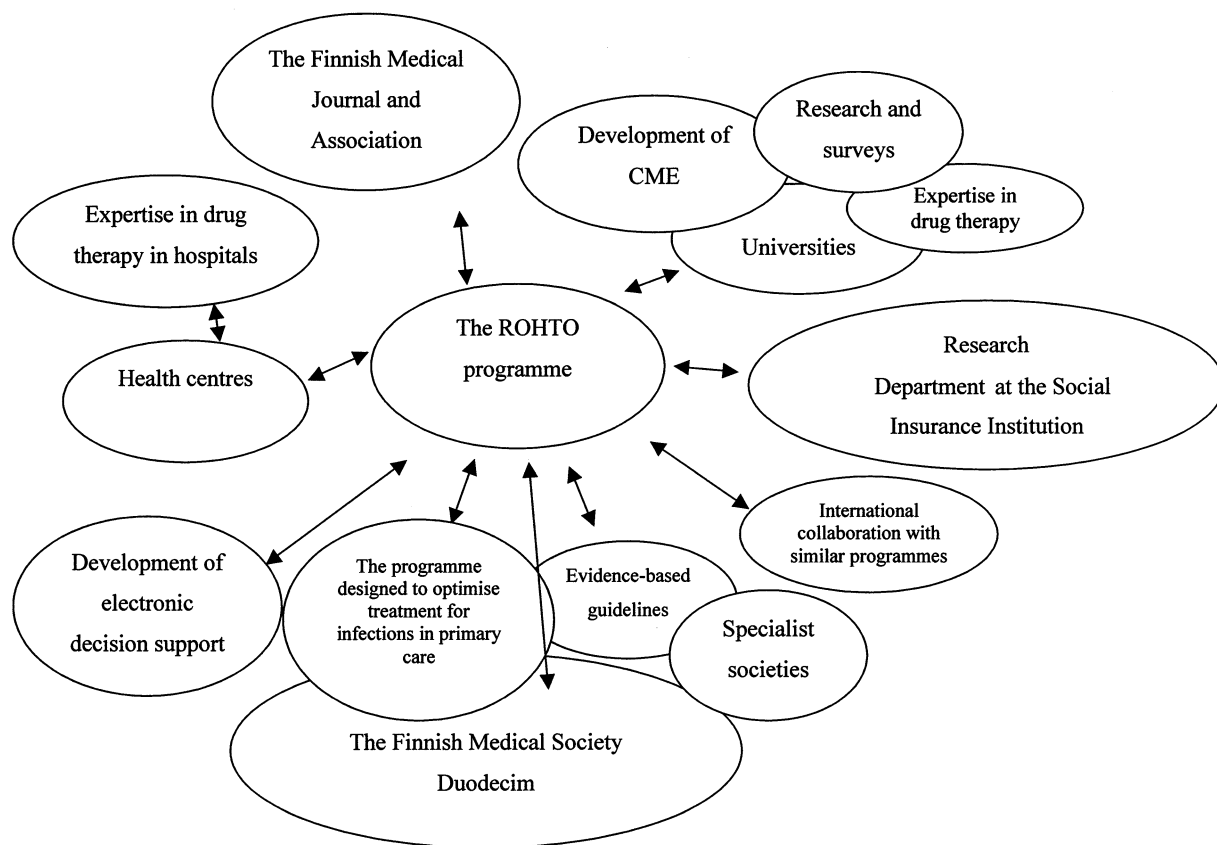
The Finnish Medical Journal and Association

Development of CME

Research and surveys

Expertise in drug therapy

Universities

Expertise in drug therapy in hospitals

The ROHTO programme

Health centres

Research Department at the Social Insurance Institution

International collaboration with similar programmes

Development of electronic decision support

The programme designed to optimise treatment for infections in primary care

Evidence-based guidelines

Specialist societies

The Finnish Medical Society Duodecim